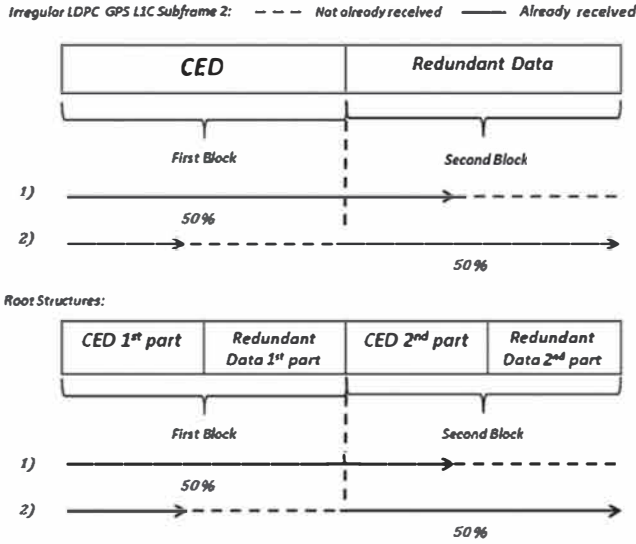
Irregular LDPC GPS L1C Subframe 2: - - - Not already received —— Already received

CED

Redundant Data

First Block

Second Block

1)

50%

2)

50%

Root Structures:

CED 1$^{st}$ part

Redundant Data 1$^{st}$ part

CED 2$^{nd}$ part

Redundant Data 2$^{nd}$ part

First Block

Second Block

1)

50%

2)

50%